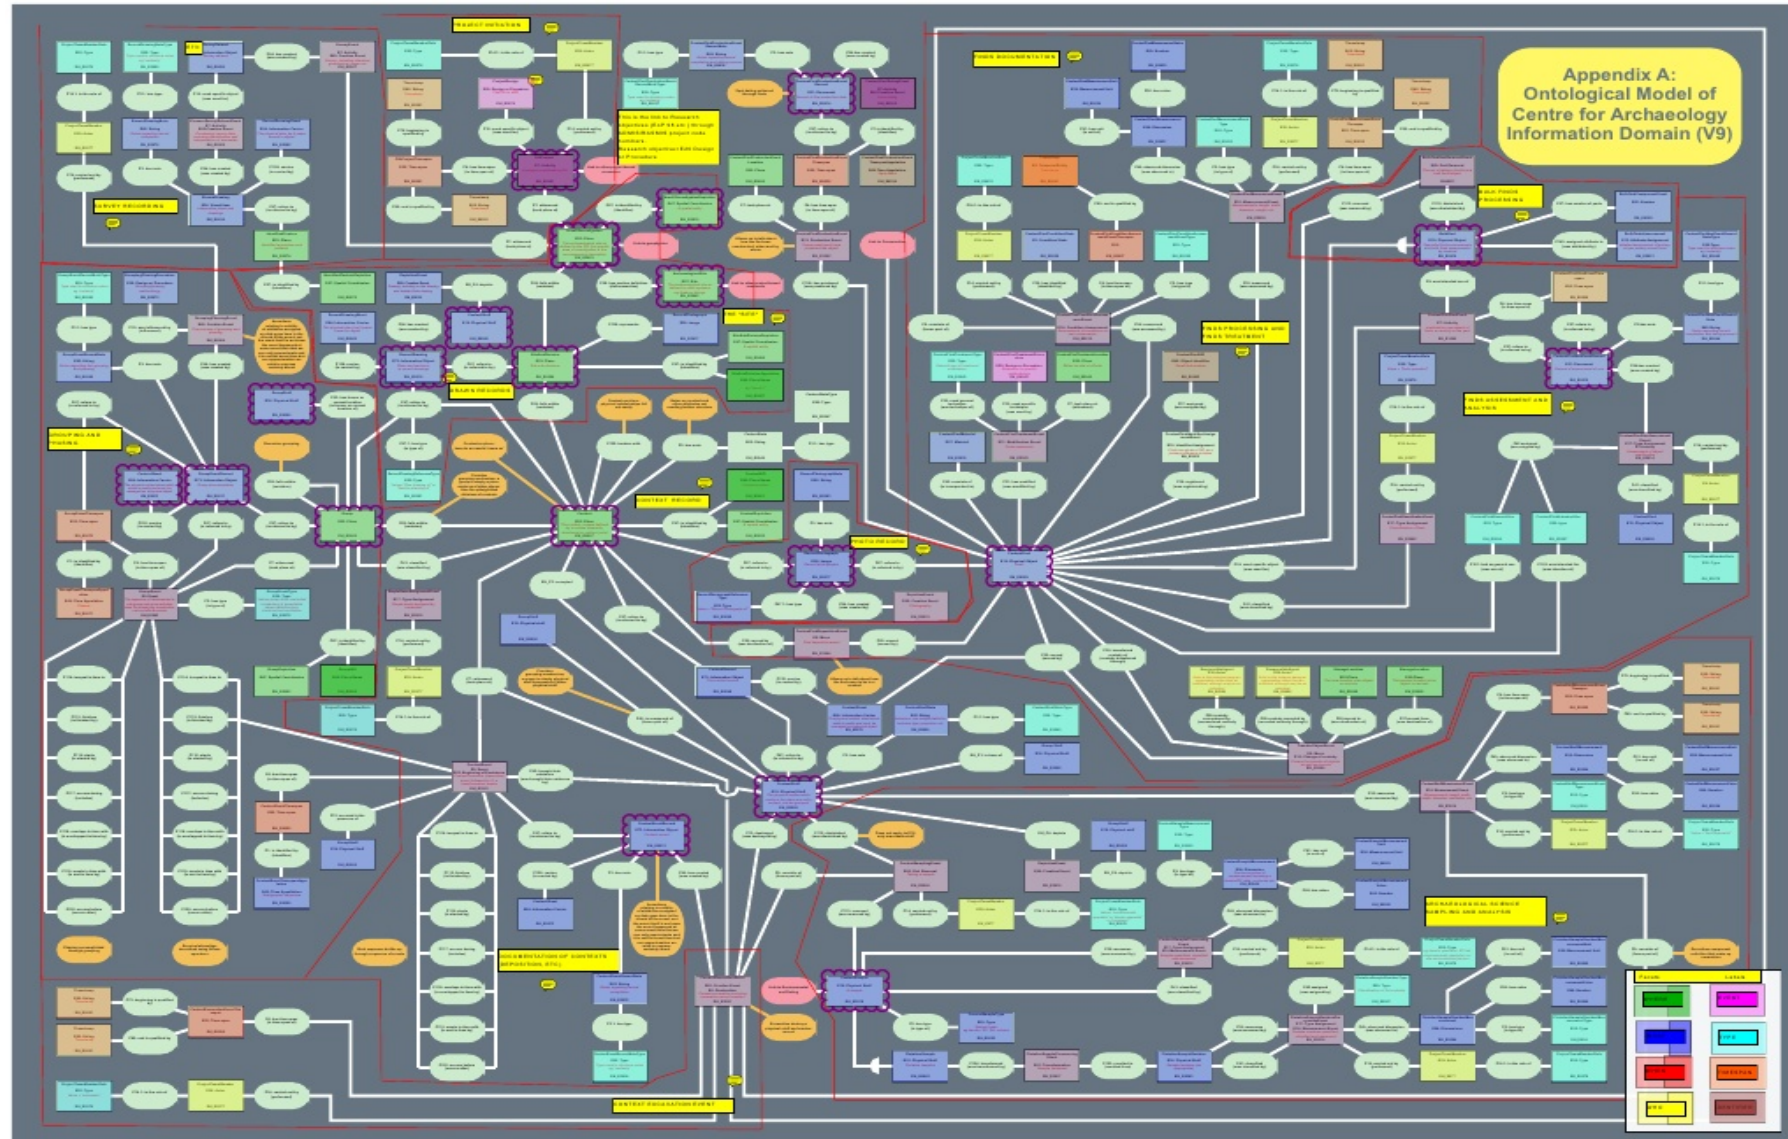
Appendix A: Ontological Model of Centre for Archaeology Information Domain (V9)

PROJECT INITIATION

SURVEY RECORDING

FINDS DOCUMENTATION

FINDS PROCESSING AND FINDS TREATMENT

FINDS ASSESSMENT AND ANALYSIS

BULK FINDS PROCESSING

GROUPING AND PHASING

DRAWN RECORDS

CONTEXT RECORDS

PHOTO RECORDS

INTERPRETATION OF CONTEXTS

CONTEXT EXCAVATION EVENT

ARCHAEOLOGICAL SCIENCE SAMPLING AND ANALYSIS

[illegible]